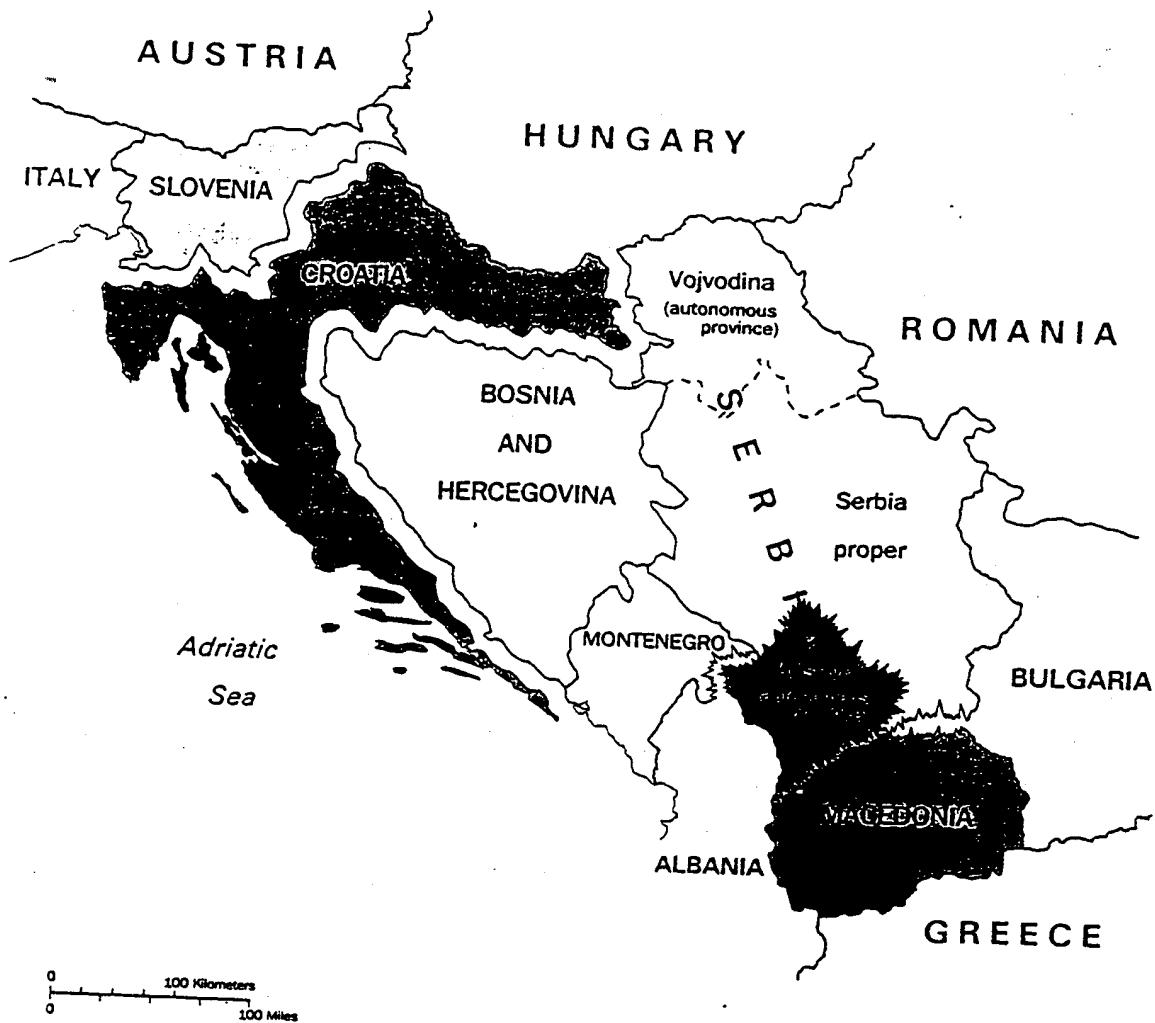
AUSTRIA

HUNGARY

ITALY

SLOVENIA

CROATIA

Vojvodina (autonomous province)

ROMANIA

BOSNIA AND HERCEGOVINA

SERBIA

Serbia proper

MONTENEGRO

Adriatic Sea

BULGARIA

MACEDONIA

ALBANIA

GREECE

0 100 Kilometers
0 100 Miles